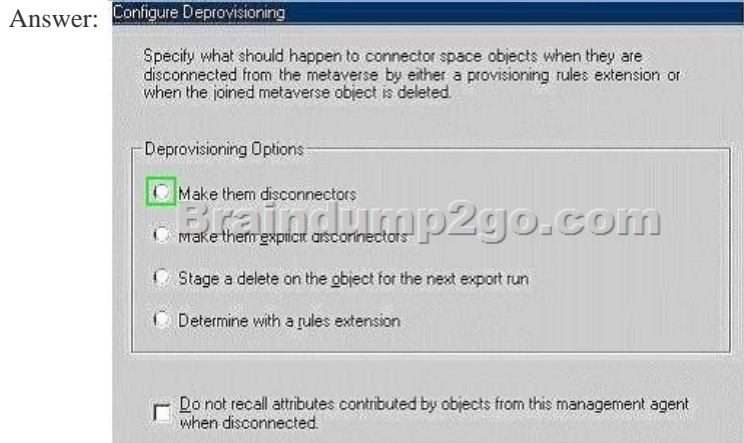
Answer: Configure Deprovisioning

Specify what should happen to connector space objects when they are disconnected from the metaverse by either a provisioning rules extension or when the joined metaverse object is deleted.

Deprovisioning Options

Make them disconnectors

Braindump2go.com

Make them explicit disconnectors

Stage a delete on the object for the next export run

Determine with a rules extension

Do not recall attributes contributed by objects from this management agent when disconnected.